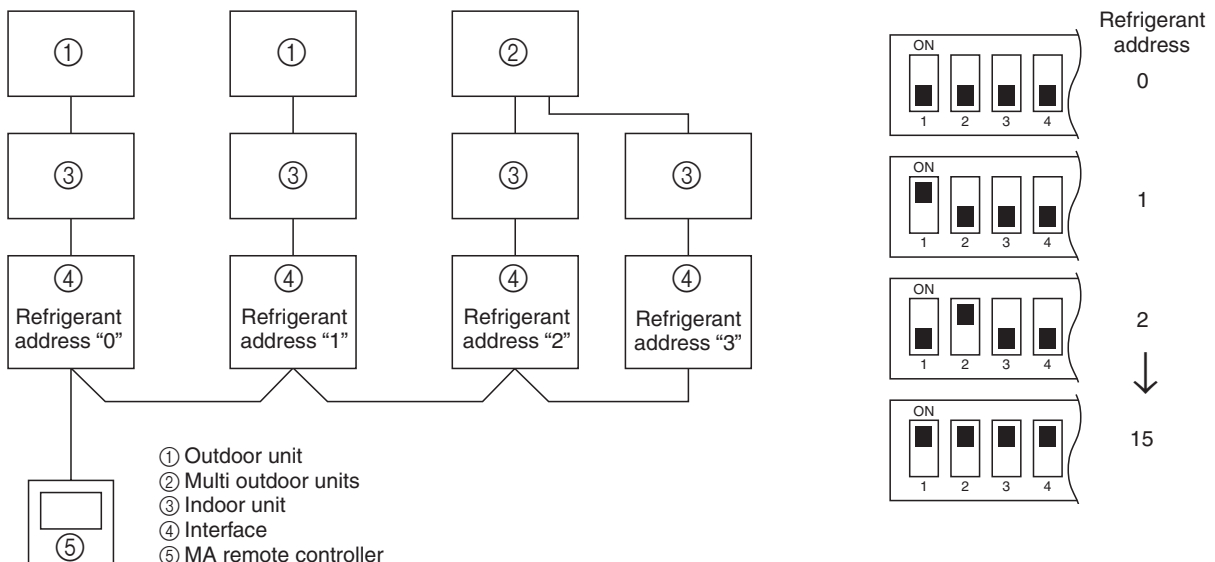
①
①
②
③
③
③
③
④
Refrigerant address "0"
④
Refrigerant address "1"
④
Refrigerant address "2"
④
Refrigerant address "3"

⑤

① Outdoor unit
② Multi outdoor units
③ Indoor unit
④ Interface
⑤ MA remote controller

Refrigerant address

ON
1 2 3 4
0

ON
1 2 3 4
1

ON
1 2 3 4
2

↓

ON
1 2 3 4
15